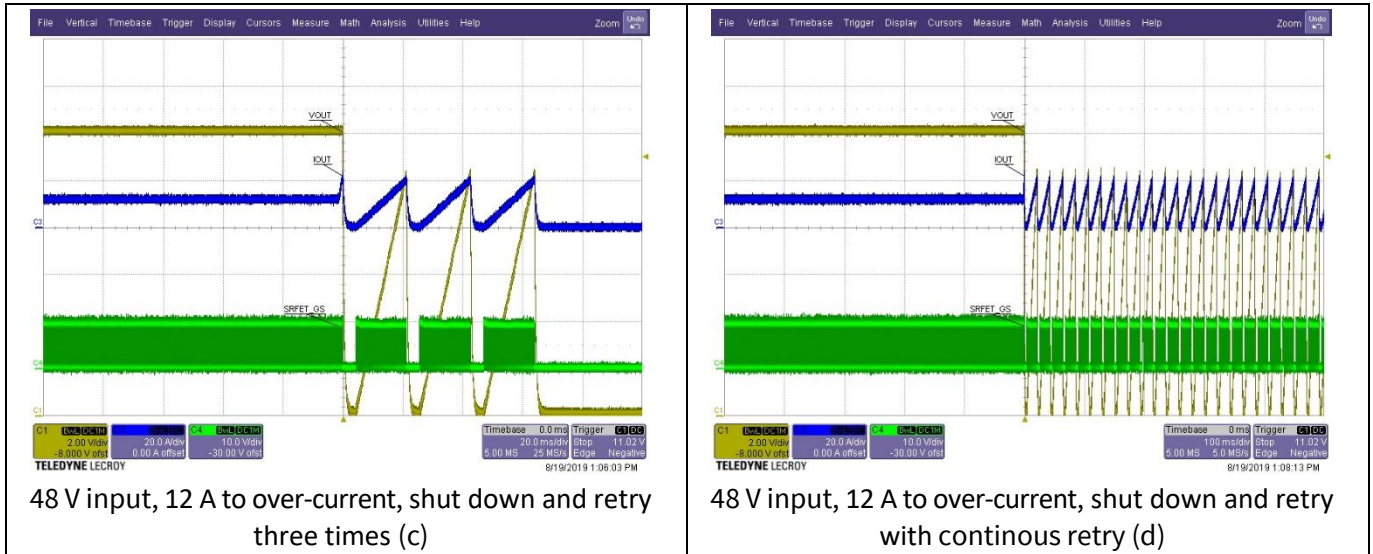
File Vertical Timebase Trigger Display Cursors Measure Math Analysis Utilities Help Zoom Undo

VOUT

IOUT

C3

SRFET_GS

C4

C1

| C1 BwL DC1M | | C4 BwL DC1M | Timebase 0.0 ms | Trigger C1 DC |
|---|---|---|---|---|
| 2.00 V/div | 20.0 A/div | 10.0 V/div | 20.0 ms/div | Stop 11.02 V |
| -8.000 V ofst | 0.00 A ofst | -30.00 V ofst | 5.00 MS 25 MS/s | Edge Negative |

TELEDYNE LECROY 8/19/2019 1:06:03 PM

48 V input, 12 A to over-current, shut down and retry three times (c)

File Vertical Timebase Trigger Display Cursors Measure Math Analysis Utilities Help Zoom Undo

VOUT

IOUT

C3

SRFET_GS

C4

C1

| C1 BwL DC1M | | C4 BwL DC1M | Timebase 0 ms | Trigger C1 DC |
|---|---|---|---|---|
| 2.00 V/div | 20.0 A/div | 10.0 V/div | 100 ms/div | Stop 11.02 V |
| -8.000 V ofst | 0.00 A ofst | -30.00 V ofst | 5.00 MS 5.0 MS/s | Edge Negative |

TELEDYNE LECROY 8/19/2019 1:08:13 PM

48 V input, 12 A to over-current, shut down and retry with continous retry (d)